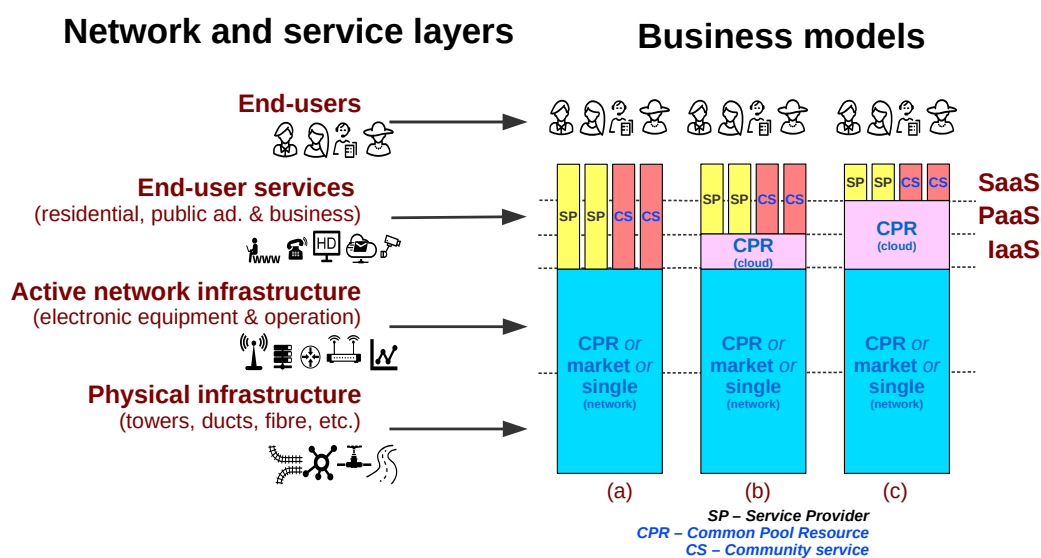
Network and service layers

Business models

End-users

End-user services
(residential, public ad. & business)

www HD

Active network infrastructure
(electronic equipment & operation)

Physical infrastructure
(towers, ducts, fibre, etc.)

SP SP CS CS

CPR or market or single
(network)

(a)

SP SP CS CS

CPR
(cloud)

CPR or market or single
(network)

(b)

SP SP CS CS

CPR
(cloud)

CPR or market or single
(network)

(c)

SaaS
PaaS
IaaS

SP – Service Provider
CPR – Common Pool Resource
CS – Community service